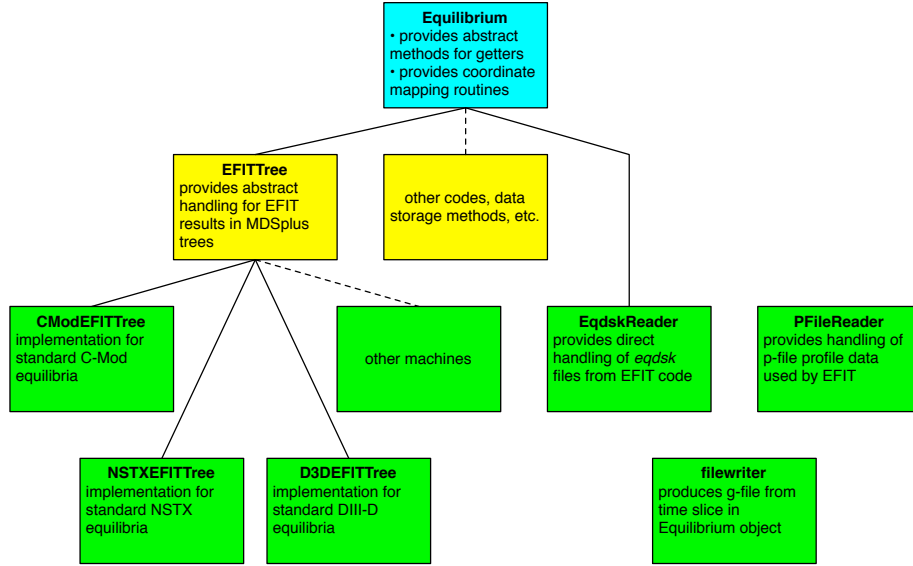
Equilibrium
• provides abstract methods for getters
• provides coordinate mapping routines

EFITTree
provides abstract handling for EFIT results in MDSplus trees

other codes, data storage methods, etc.

CModEFITTree
implementation for standard C-Mod equilibria

other machines

EqdskReader
provides direct handling of *eqdsk* files from EFIT code

PFileReader
provides handling of p-file profile data used by EFIT

NSTXEFITTree
implementation for standard NSTX equilibria

D3DEFITTree
implementation for standard DIII-D equilibria

filewriter
produces g-file from time slice in Equilibrium object